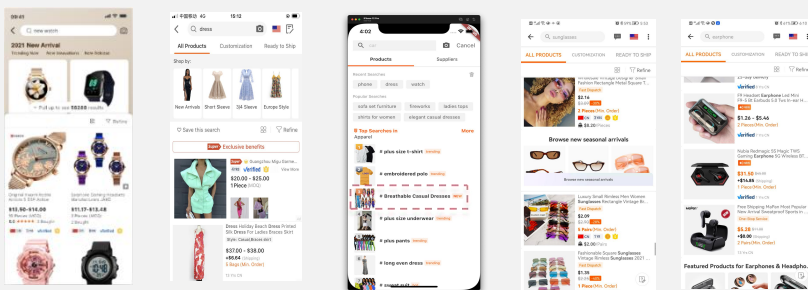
09:42
new watch
2021 New Arrival
Trending Now New Innovations New Selections
Pull up to see 19286 results
Refine
$12.90-$14.00
$11.17-$13.48

中国移动 4G 15:12
dress
All Products Customization Ready to Ship
Shop by:
New Arrivals Short Sleeve 3/4 Sleeve Europe Style
Save this search
Refine
Exclusive benefits
Verified
$20.00 - $25.00
1 Piece (MOQ)
Dress Holiday Beach Dress Printed Slit Dress For Ladies Bosses Skirt
$37.00 - $38.00
1 Piece (Min. Order)

4:02
Cancel
Products Suppliers
Recent Searches
phone dress watch
Popular Searches
sofa set furniture fireworks ladies tops
shirts for women elegant casual dresses
Top Searches in Apparel
More
1 # plus size t-shirt trending
2 # embroidered polo trending
3 # Breathable Casual Dresses
4 # plus size underwear trending
5 # plus pants trending
6 # long dress trending

sunglasses
ALL PRODUCTS CUSTOMIZATION READY TO SHIP
Refine
Browse new seasonal arrivals
$1.38
2 Pieces (Min. Order)

earphone
ALL PRODUCTS CUSTOMIZATION READY TO SHIP
Refine
Verified
$1.26 - $5.86
10 Pieces (Min. Order)
Gaming Earphone
$5.26
2 Pieces (Min. Order)
Featured Products for Earphones & Headpho